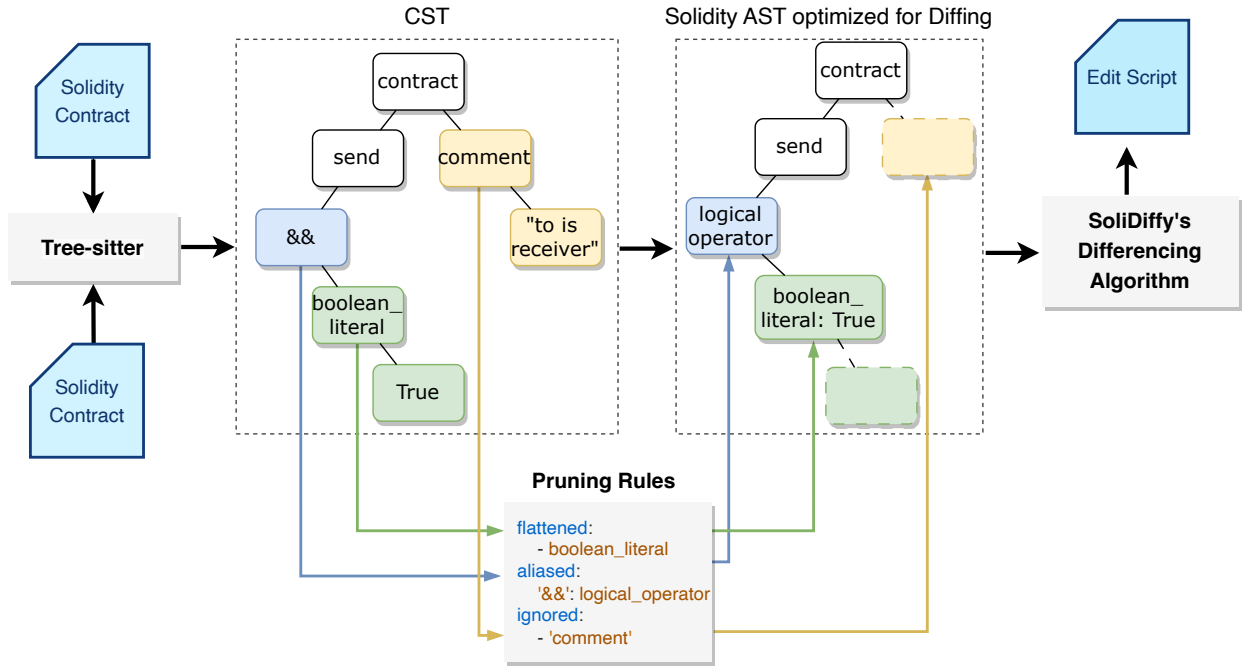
Solidity Contract

Tree-sitter

Solidity Contract

CST

contract

send

comment

&&

"to is receiver"

boolean_ literal

True

Solidity AST optimized for Diffing

contract

send

logical operator

boolean_ literal: True

Edit Script

SoliDiffy's Differencing Algorithm

Pruning Rules

flattened:
- boolean_literal
aliased:
'&&': logical_operator
ignored:
- 'comment'